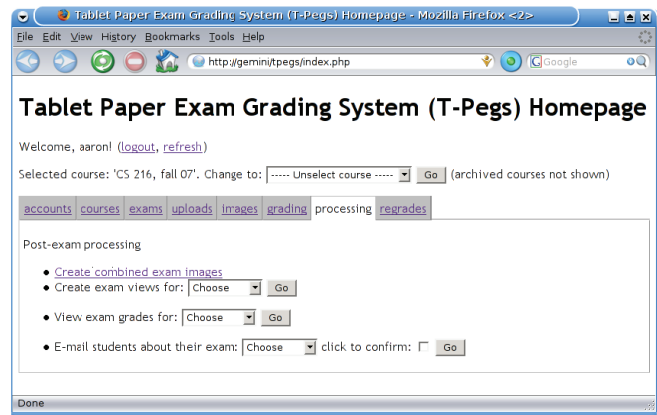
Tablet Paper Exam Grading System (T-Pegs) Homepage - Mozilla Firefox <2>

File Edit View History Bookmarks Tools Help

http://gemini/tpegs/index.php

Google

Tablet Paper Exam Grading System (T-Pegs) Homepage

Welcome, aaron! (logout, refresh)

Selected course: 'CS 216, fall 07'. Change to: ----- Unselect course ----- Go (archived courses not shown)

accounts | courses | exams | uploads | images | grading | processing | regrades

Post-exam processing

- Create combined exam images
- Create exam views for: Choose Go
- View exam grades for: Choose Go
- E-mail students about their exam: Choose click to confirm: Go

Done